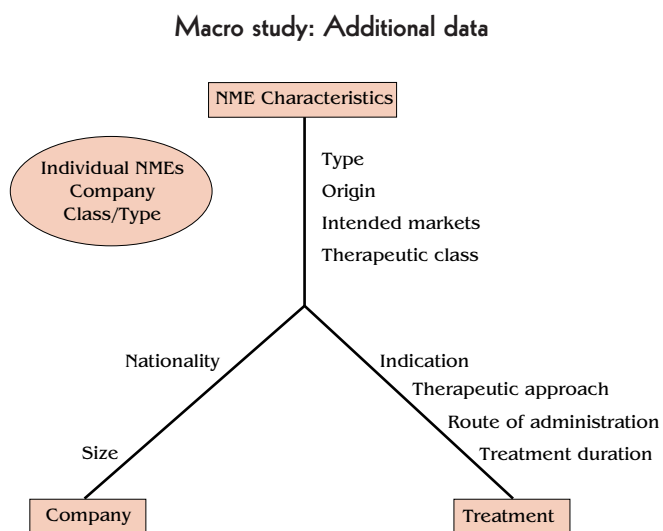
Macro study: Additional data

NME Characteristics

Individual NMEs
Company
Class/Type

Type
Origin
Intended markets
Therapeutic class

Nationality

Size

Indication
Therapeutic approach
Route of administration
Treatment duration

Company

Treatment